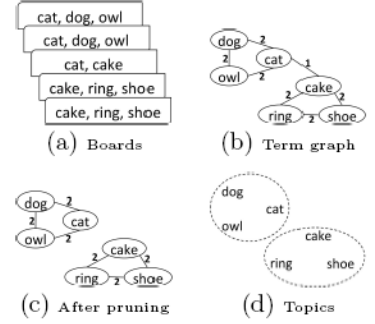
cat, dog, owl
cat, dog, owl
cat, cake
cake, ring, shoe
cake, ring, shoe
(a) Boards

dog
2
2
owl
2
cat
1
cake
2
2
ring
2
shoe
(b) Term graph

dog
2
2
cat
owl
2
cake
2
2
ring
2
shoe
(c) After pruning

dog
cat
owl
cake
ring
shoe
(d) Topics